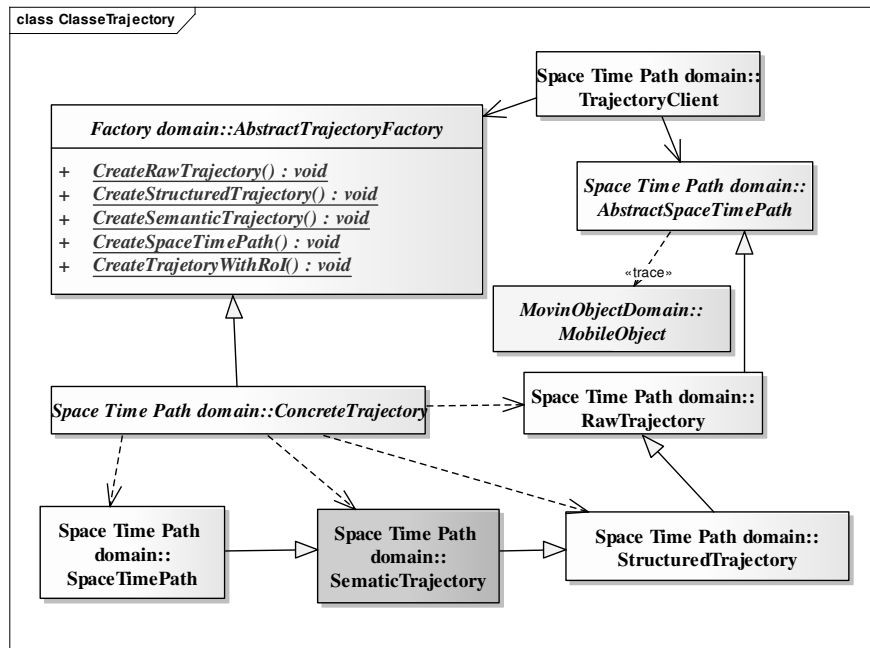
class ClasseTrajectory

Space Time Path domain::
TrajectoryClient

Factory domain::AbstractTrajectoryFactory

+ CreateRawTrajectory() : void
+ CreateStructuredTrajectory() : void
+ CreateSemanticTrajectory() : void
+ CreateSpaceTimePath() : void
+ CreateTrajetoryWithRoI() : void

Space Time Path domain::
AbstractSpaceTimePath

«trace»

MovinObjectDomain::
MobileObject

Space Time Path domain::ConcreteTrajectory

Space Time Path domain::
RawTrajectory

Space Time Path
domain::
SpaceTimePath

Space Time Path
domain::
SematicTrajectory

Space Time Path domain::
StructuredTrajectory